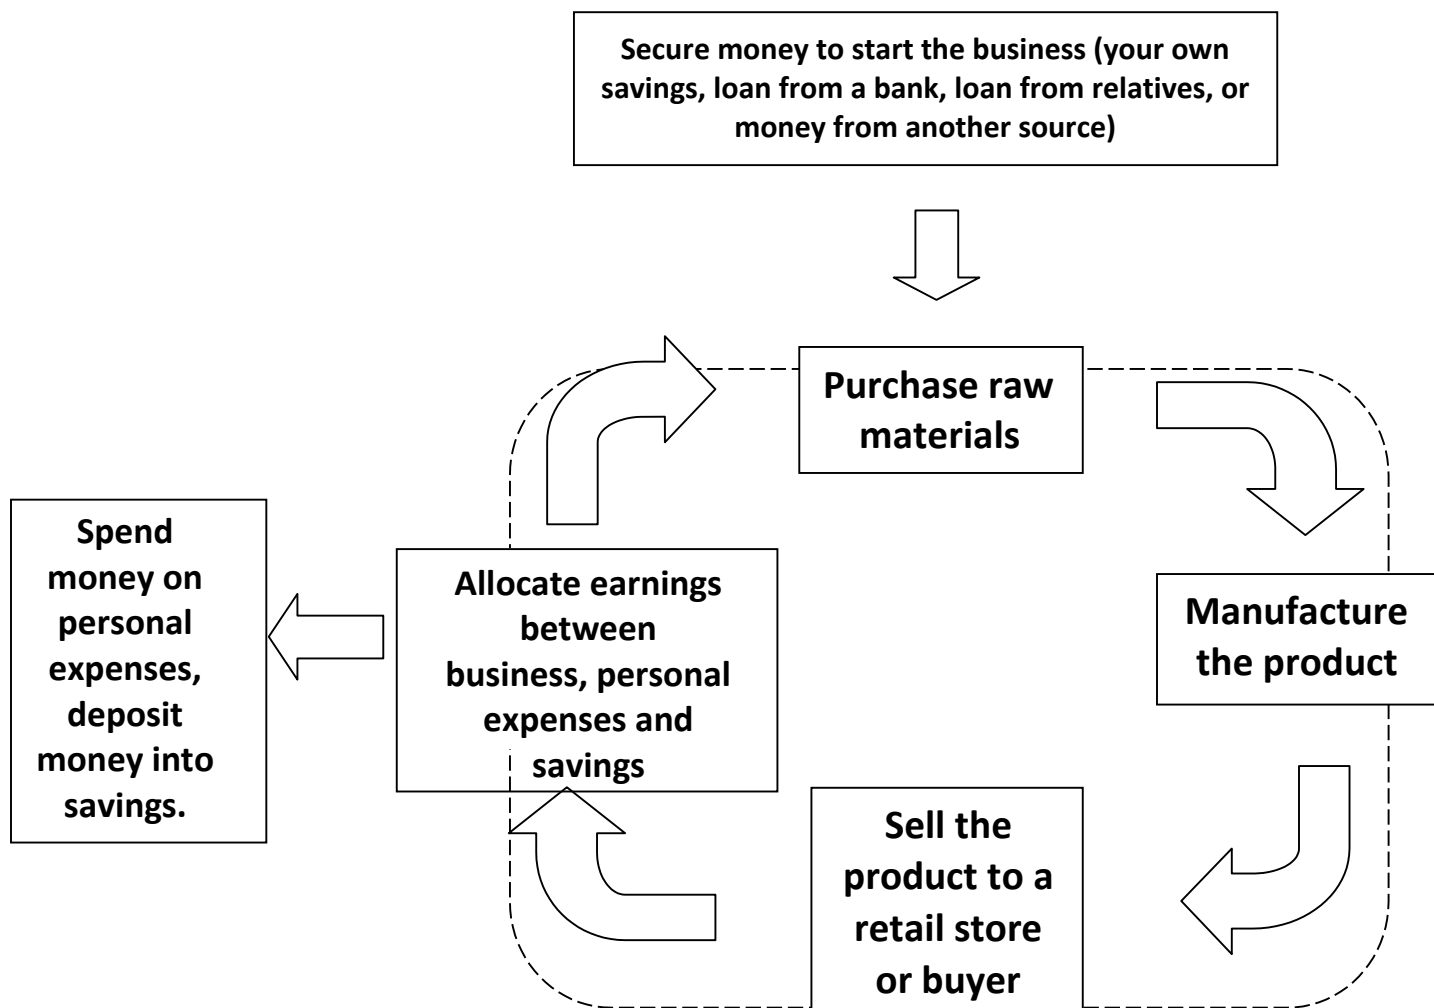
Secure money to start the business (your own savings, loan from a bank, loan from relatives, or money from another source)

Purchase raw materials

Manufacture the product

Sell the product to a retail store or buyer

Allocate earnings between business, personal expenses and savings

Spend money on personal expenses, deposit money into savings.